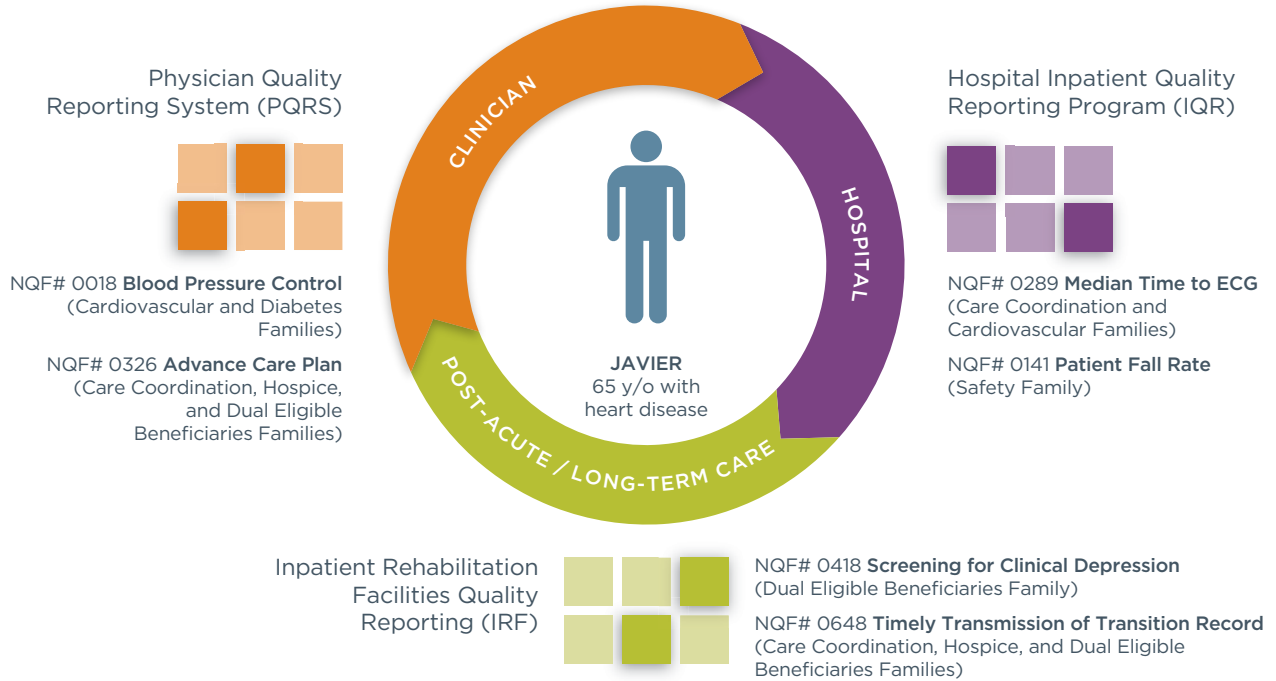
Physician Quality Reporting System (PQRS)

NQF# 0018 **Blood Pressure Control** (Cardiovascular and Diabetes Families)

NQF# 0326 **Advance Care Plan** (Care Coordination, Hospice, and Dual Eligible Beneficiaries Families)

CLINICIAN

HOSPITAL

POST-ACUTE / LONG-TERM CARE

JAVIER
65 y/o with heart disease

Hospital Inpatient Quality Reporting Program (IQR)

NQF# 0289 **Median Time to ECG** (Care Coordination and Cardiovascular Families)

NQF# 0141 **Patient Fall Rate** (Safety Family)

Inpatient Rehabilitation Facilities Quality Reporting (IRF)

NQF# 0418 **Screening for Clinical Depression** (Dual Eligible Beneficiaries Family)

NQF# 0648 **Timely Transmission of Transition Record** (Care Coordination, Hospice, and Dual Eligible Beneficiaries Families)